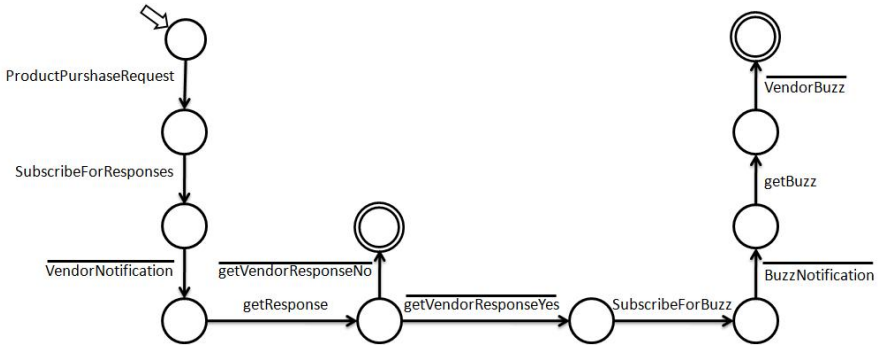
ProductPurshaseRequest

SubscribeForResponses

$\overline{\text{VendorNotification}}$

getResponse

$\overline{\text{getVendorResponseNo}}$

$\overline{\text{getVendorResponseYes}}$

SubscribeForBuzz

$\overline{\text{BuzzNotification}}$

getBuzz

$\overline{\text{VendorBuzz}}$